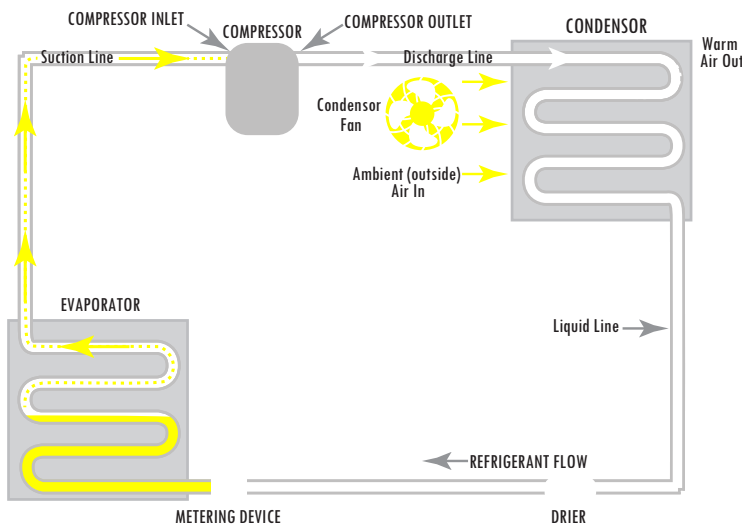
COMPRESSOR INLET

COMPRESSOR

COMPRESSOR OUTLET

CONDENSOR

Warm Air Out

Suction Line

Discharge Line

Condensor Fan

Ambient (outside) Air In

EVAPORATOR

Liquid Line

REFRIGERANT FLOW

METERING DEVICE

DRIER